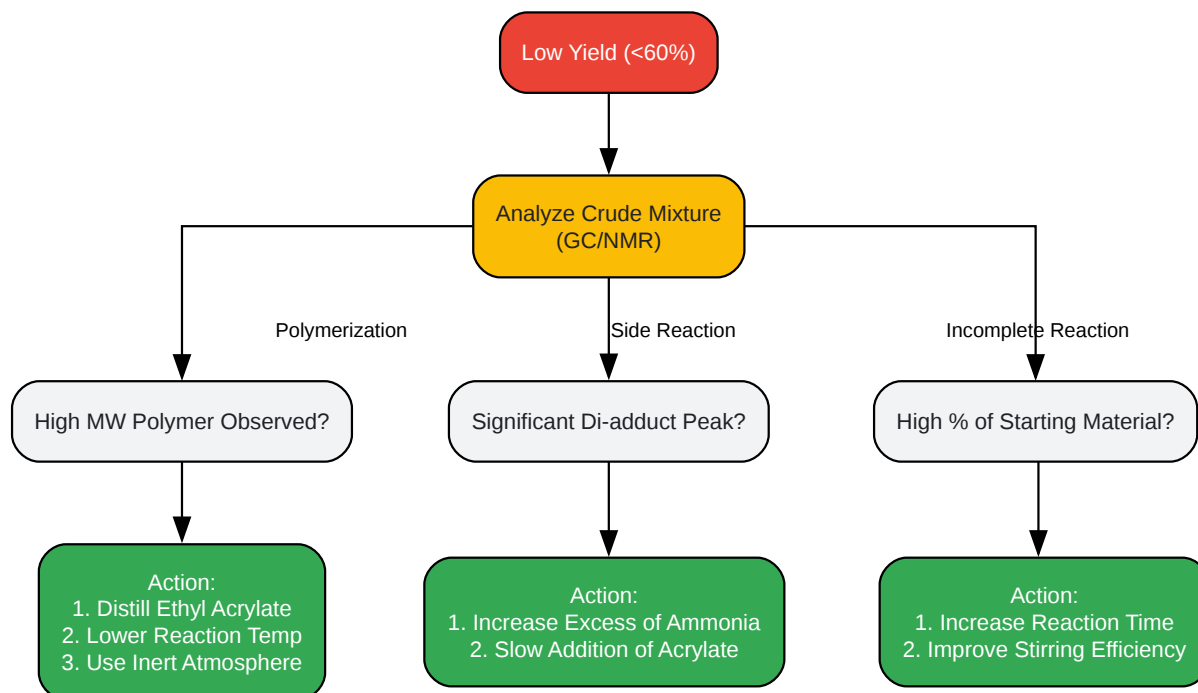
Low Yield (<60%)

Analyze Crude Mixture
(GC/NMR)

Polymerization

Side Reaction

Incomplete Reaction

High MW Polymer Observed?

Significant Di-adduct Peak?

High % of Starting Material?

Action:
1. Distill Ethyl Acrylate
2. Lower Reaction Temp
3. Use Inert Atmosphere

Action:
1. Increase Excess of Ammonia
2. Slow Addition of Acrylate

Action:
1. Increase Reaction Time
2. Improve Stirring Efficiency